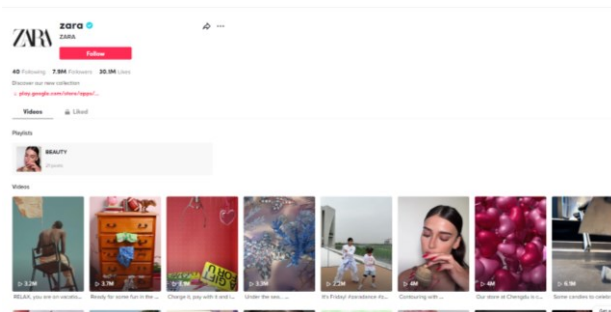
ZARA

zara

ZARA

Follow

40 Following 7.9M Followers 30.1M Likes

Discover our new collection

play.google.com/store/apps/...

Videos Liked

Playlists

BEAUTY

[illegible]

Videos

3.2M
RELAX, you are on vacatio...

3.7M
Ready for some fun in the ...

4.0M
Charge it, pay with it and i...

3.3M
Under the sea... ...

2.2M
It's Friday! Abundance ifo...

4M
Contouring with ...

4M
Our store at Chengdu is n...

6.1M
Some candles to celebr...